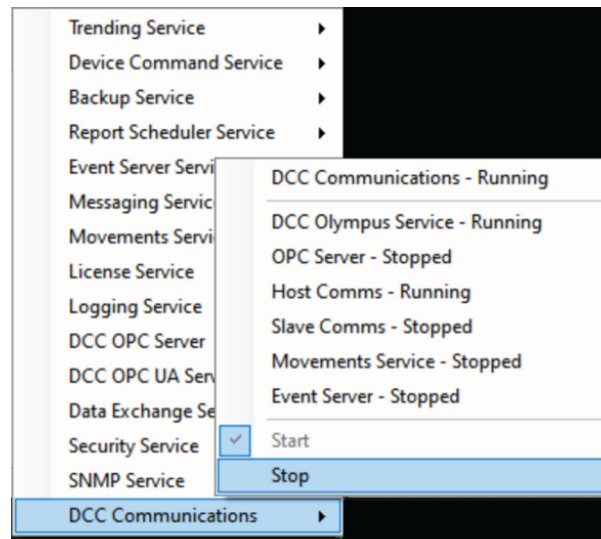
Trending Service
Device Command Service
Backup Service
Report Scheduler Service
Event Server Servi
Messaging Servic
Movements Servi
License Service
Logging Service
DCC OPC Server
DCC OPC UA Ser
Data Exchange Se
Security Service
SNMP Service
DCC Communications

DCC Communications - Running
DCC Olympus Service - Running
OPC Server - Stopped
Host Comms - Running
Slave Comms - Stopped
Movements Service - Stopped
Event Server - Stopped
Start
Stop